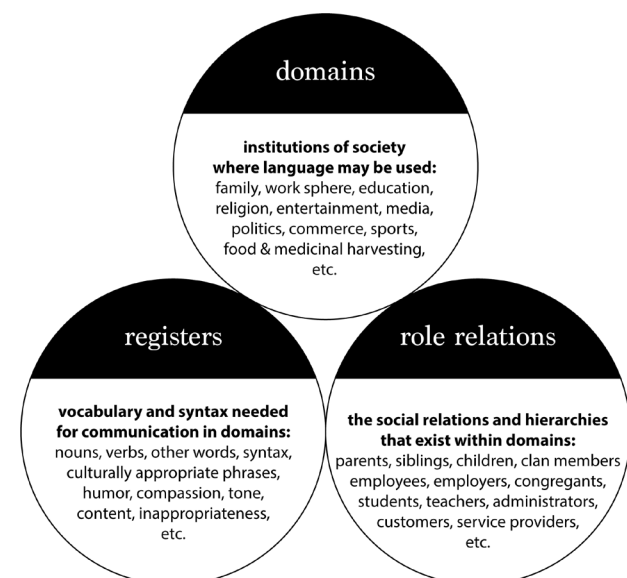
domains

**institutions of society where language may be used:**
family, work sphere, education, religion, entertainment, media, politics, commerce, sports, food & medicinal harvesting, etc.

registers

**vocabulary and syntax needed for communication in domains:**
nouns, verbs, other words, syntax, culturally appropriate phrases, humor, compassion, tone, content, inappropriateness, etc.

role relations

**the social relations and hierarchies that exist within domains:**
parents, siblings, children, clan members employees, employers, congregants, students, teachers, administrators, customers, service providers, etc.